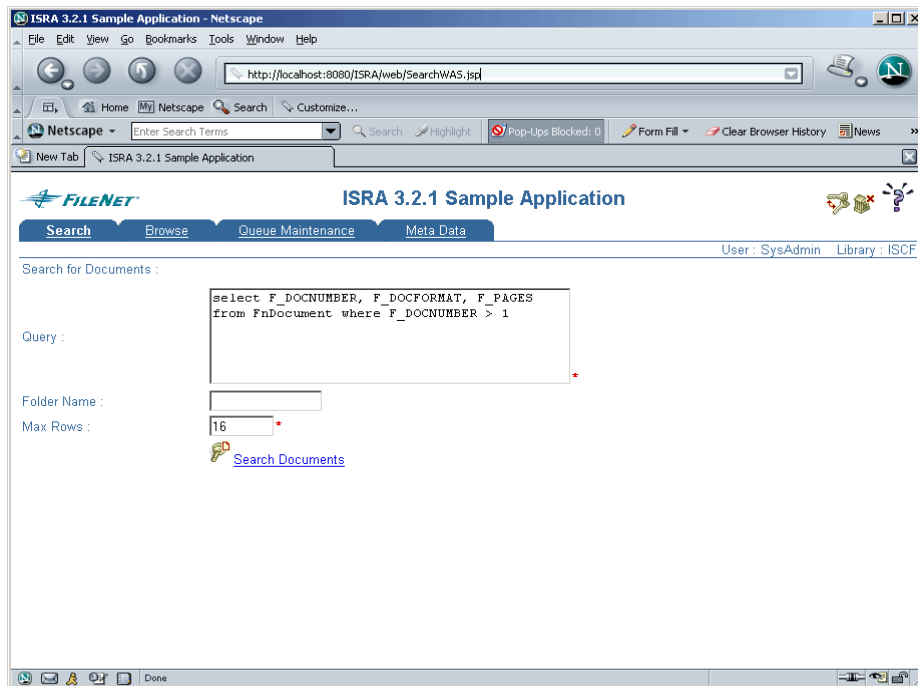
ISRA 3.2.1 Sample Application - Netscape

File Edit View Go Bookmarks Tools Window Help

http://localhost:8080/ISRA/web/SearchWAS.jsp

Home My Netscape Search Customize...

Netscape Enter Search Terms Search Highlight Pop-Ups Blocked: 0 Form Fill Clear Browser History News

New Tab ISRA 3.2.1 Sample Application

FILENET

ISRA 3.2.1 Sample Application

Search Browse Queue Maintenance Meta Data

User : SysAdmin Library : ISCF

Search for Documents :

Query : select F_DOCNUMBER, F_DOCFORMAT, F_PAGES from FnDocument where F_DOCNUMBER > 1 *

Folder Name :

Max Rows : 16 *

Search Documents

Done